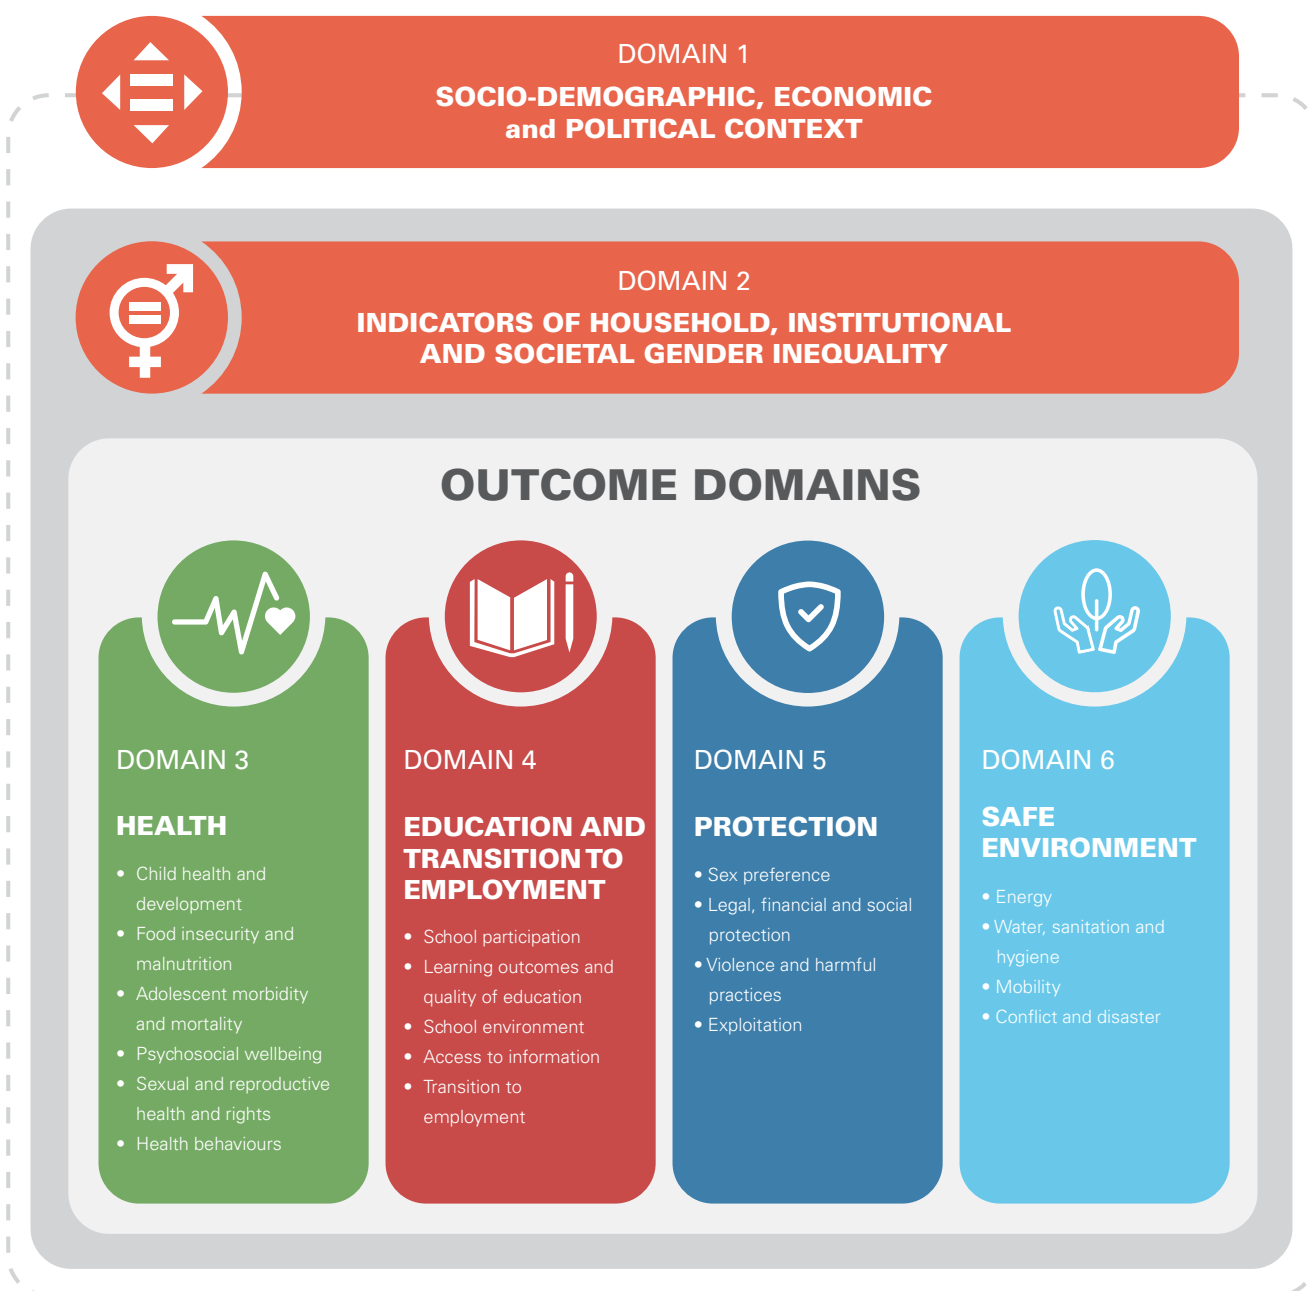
DOMAIN 1

SOCIO-DEMOGRAPHIC, ECONOMIC and POLITICAL CONTEXT

DOMAIN 2

INDICATORS OF HOUSEHOLD, INSTITUTIONAL AND SOCIETAL GENDER INEQUALITY

OUTCOME DOMAINS

DOMAIN 3

HEALTH

• Child health and development
• Food insecurity and malnutrition
• Adolescent morbidity and mortality
• Psychosocial wellbeing
• Sexual and reproductive health and rights
• Health behaviours

DOMAIN 4

EDUCATION AND TRANSITION TO EMPLOYMENT

• School participation
• Learning outcomes and quality of education
• School environment
• Access to information
• Transition to employment

DOMAIN 5

PROTECTION

• Sex preference
• Legal, financial and social protection
• Violence and harmful practices
• Exploitation

DOMAIN 6

SAFE ENVIRONMENT

• Energy
• Water, sanitation and hygiene
• Mobility
• Conflict and disaster